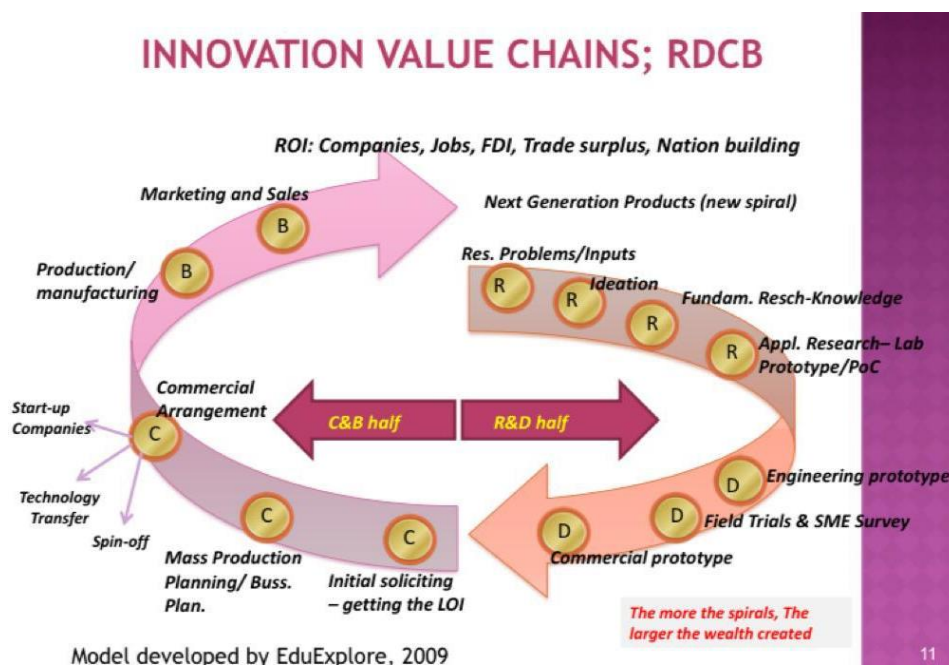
INNOVATION VALUE CHAINS; RDCB

ROI: Companies, Jobs, FDI, Trade surplus, Nation building

Marketing and Sales

B

Next Generation Products (new spiral)

Production/ manufacturing

B

Res. Problems/Inputs

R

R

Ideation

Fundam. Resch-Knowledge

R

R

Appl. Research– Lab Prototype/PoC

Commercial Arrangement

Start-up Companies

C

C&B half

R&D half

Technology Transfer

Spin-off

D

Engineering prototype

C

C

D

Field Trials & SME Survey

D

Commercial prototype

Mass Production Planning/ Buss. Plan.

Initial soliciting – getting the LOI

The more the spirals, The larger the wealth created

Model developed by EduExplore, 2009

11